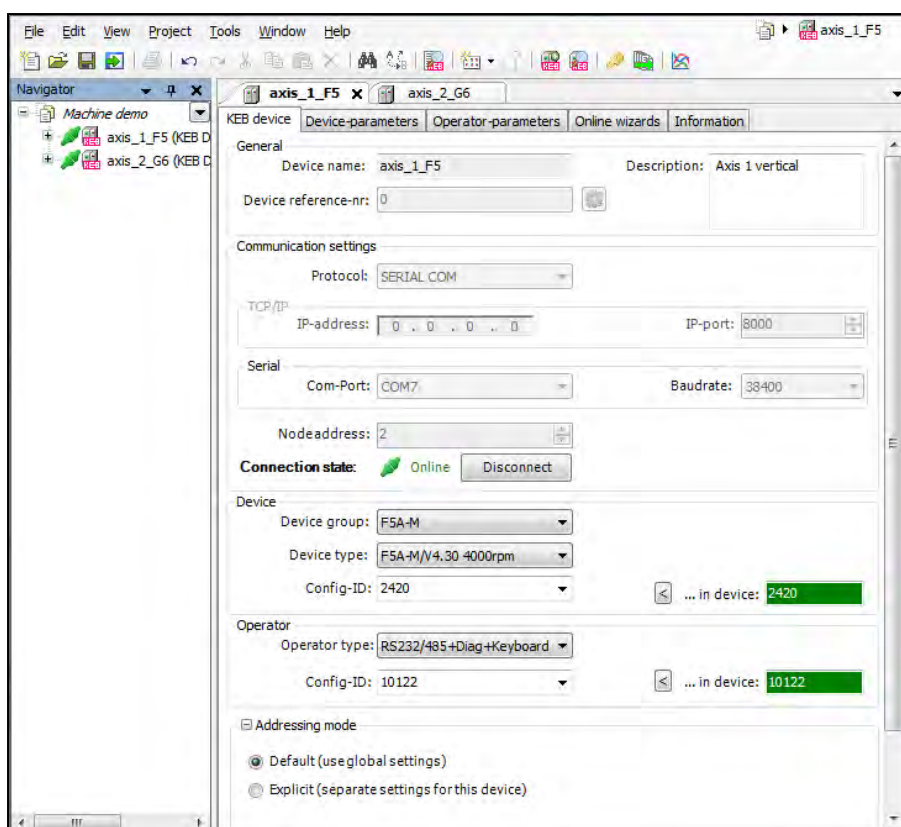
File Edit View Project Tools Window Help

axis_1_F5

Navigator

Machine demo

axis_1_F5 (KEB D

axis_2_G6 (KEB D

axis_1_F5 ✕ axis_2_G6

KEB device | Device-parameters | Operator-parameters | Online wizards | Information

General

Device name: axis_1_F5

Description: Axis 1 vertical

Device reference-nr: 0

Communication settings

Protocol: SERIAL COM

TCP/IP

IP-address: 0 . 0 . 0 . 0

IP-port: 8000

Serial

Com-Port: COM7

Baudrate: 38400

Nodeaddress: 2

Connection state: Online Disconnect

Device

Device group: F5A-M

Device type: F5A-M/V4.30 4000rpm

Config-ID: 2420

< ... in device: 2420

Operator

Operator type: RS232/485+Diag+Keyboard

Config-ID: 10122

< ... in device: 10122

⊟ Addressing mode

Default (use global settings)

Explicit (separate settings for this device)

III